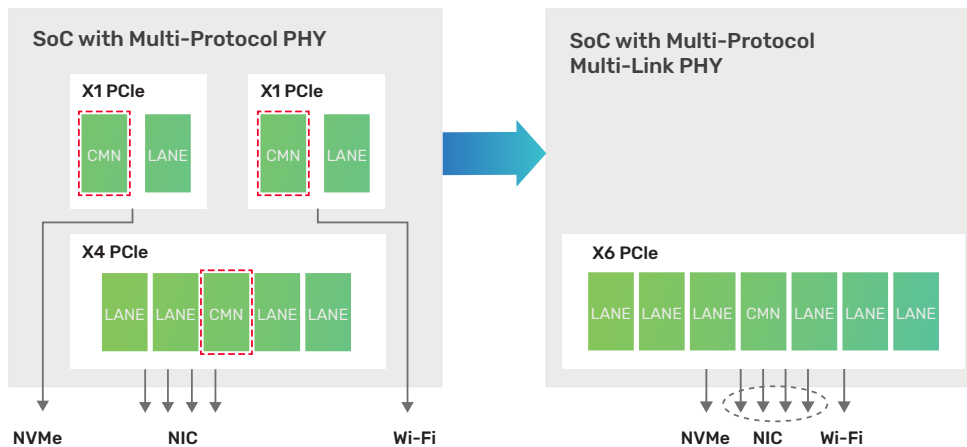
SoC with Multi-Protocol PHY

X1 PCIe

CMN

LANE

X1 PCIe

CMN

LANE

X4 PCIe

LANE

LANE

CMN

LANE

LANE

NVMe

NIC

Wi-Fi

SoC with Multi-Protocol Multi-Link PHY

X6 PCIe

LANE

LANE

LANE

CMN

LANE

LANE

LANE

NVMe

NIC

Wi-Fi